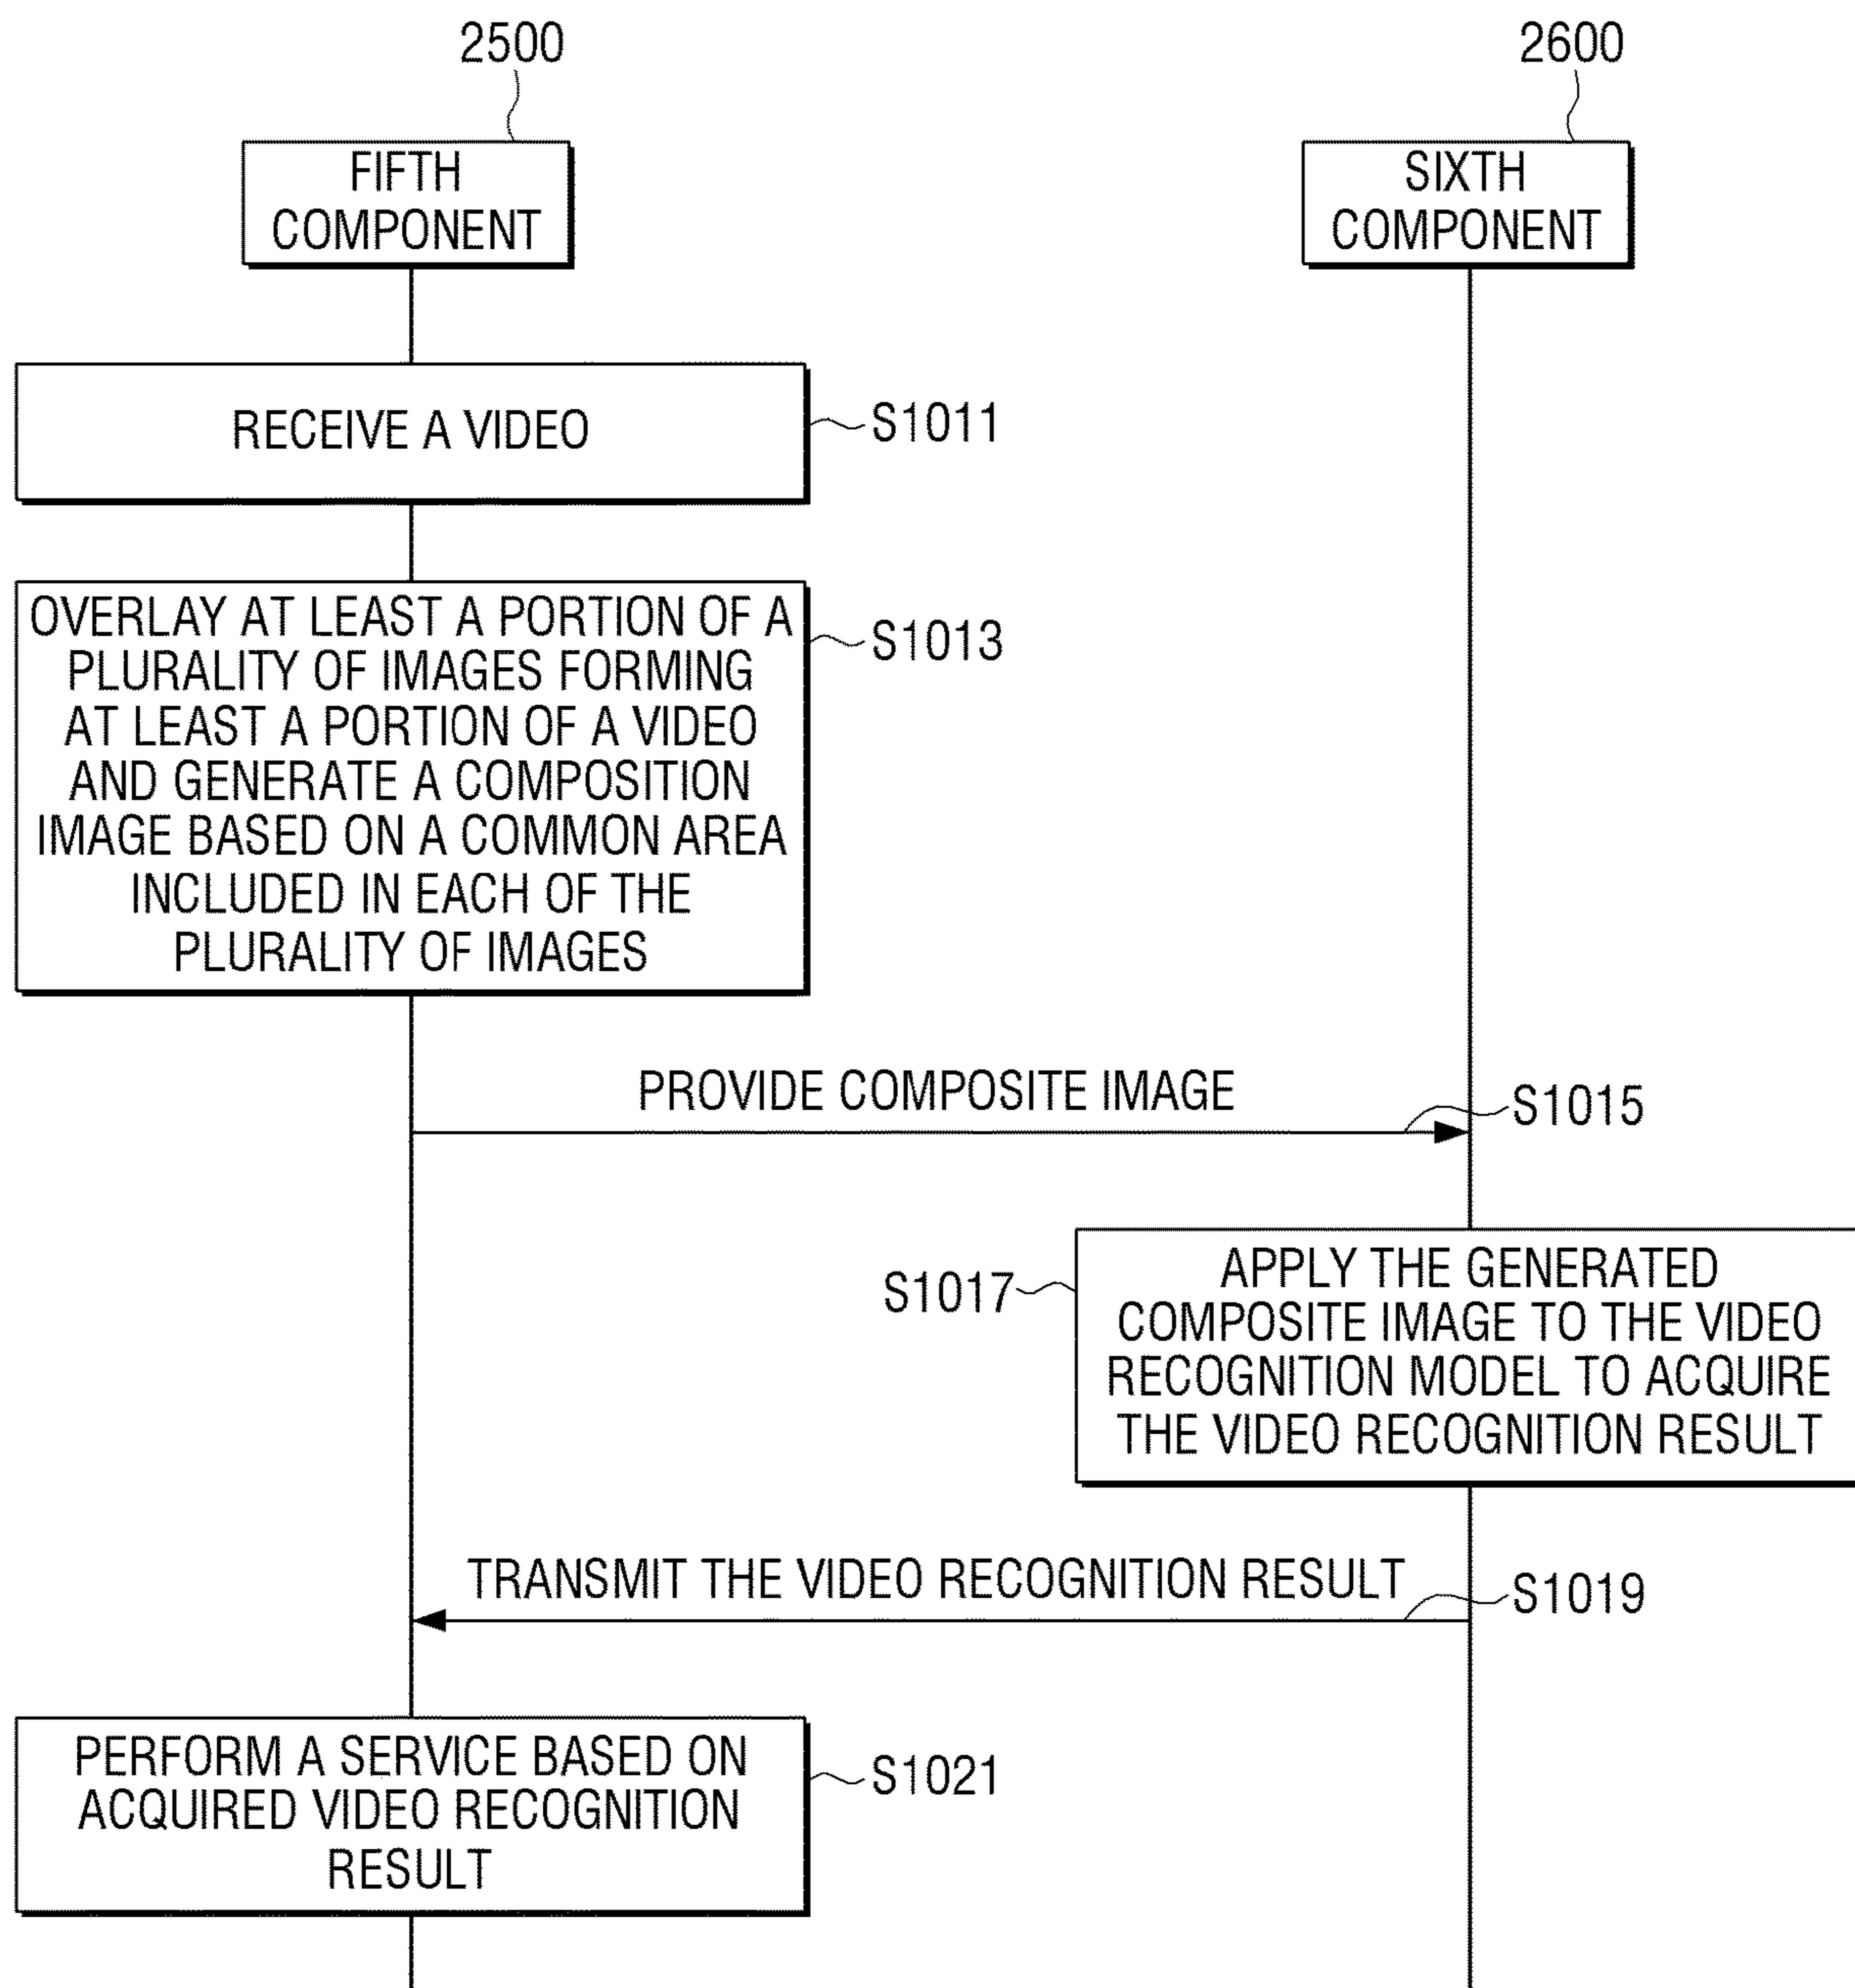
2500

2600

FIFTH COMPONENT

SIXTH COMPONENT

RECEIVE A VIDEO

S1011

OVERLAY AT LEAST A PORTION OF A PLURALITY OF IMAGES FORMING AT LEAST A PORTION OF A VIDEO AND GENERATE A COMPOSITION IMAGE BASED ON A COMMON AREA INCLUDED IN EACH OF THE PLURALITY OF IMAGES

S1013

PROVIDE COMPOSITE IMAGE

S1015

S1017

APPLY THE GENERATED COMPOSITE IMAGE TO THE VIDEO RECOGNITION MODEL TO ACQUIRE THE VIDEO RECOGNITION RESULT

TRANSMIT THE VIDEO RECOGNITION RESULT

S1019

PERFORM A SERVICE BASED ON ACQUIRED VIDEO RECOGNITION RESULT

S1021